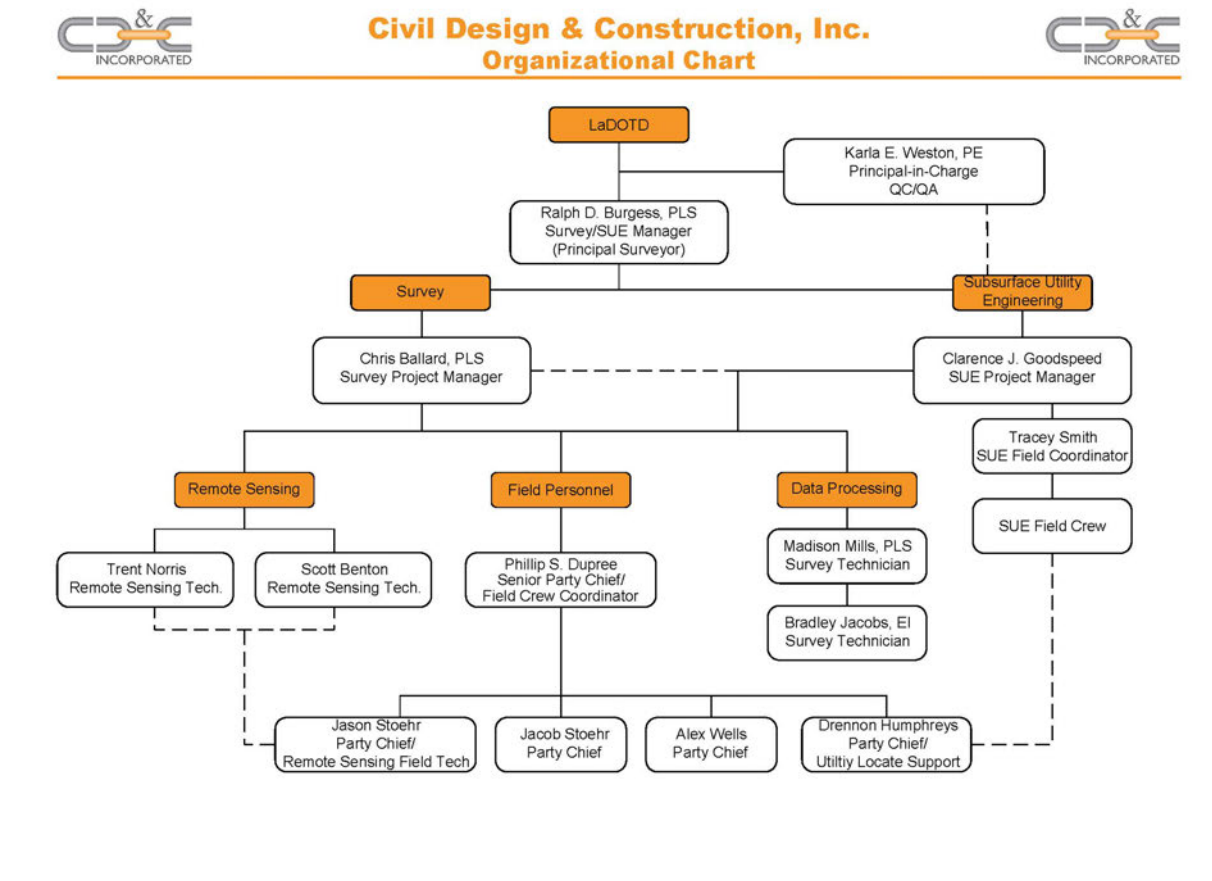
C&C
INCORPORATED

Civil Design & Construction, Inc.
Organizational Chart

C&C
INCORPORATED

LaDOTD

Karla E. Weston, PE
Principal-in-Charge
QC/QA

Ralph D. Burgess, PLS
Survey/SUE Manager
(Principal Surveyor)

Survey

Subsurface Utility Engineering

Chris Ballard, PLS
Survey Project Manager

Clarence J. Goodspeed
SUE Project Manager

Tracey Smith
SUE Field Coordinator

SUE Field Crew

Remote Sensing

Field Personnel

Data Processing

Trent Norris
Remote Sensing Tech.

Scott Benton
Remote Sensing Tech.

Phillip S. Dupree
Senior Party Chief/
Field Crew Coordinator

Madison Mills, PLS
Survey Technician

Bradley Jacobs, EI
Survey Technician

Jason Stoehr
Party Chief/
Remote Sensing Field Tech

Jacob Stoehr
Party Chief

Alex Wells
Party Chief

Drennon Humphreys
Party Chief/
Utiltiy Locate Support